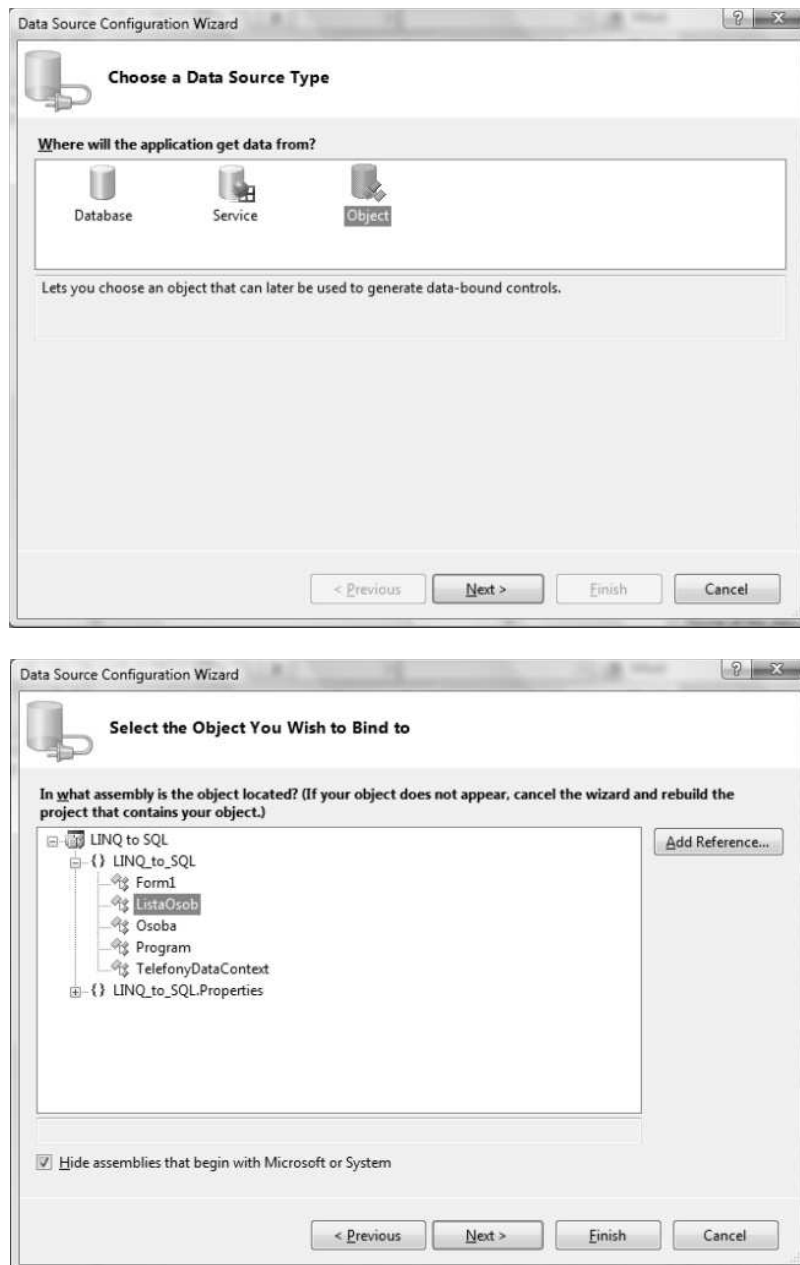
Data Source Configuration Wizard

Choose a Data Source Type

Where will the application get data from?

Database

Service

Object

Lets you choose an object that can later be used to generate data-bound controls.

< Previous

Next >

Finish

Cancel

Data Source Configuration Wizard

Select the Object You Wish to Bind to

In what assembly is the object located? (If your object does not appear, cancel the wizard and rebuild the project that contains your object.)

LINQ to SQL
{} LINQ_to_SQL
Form1
ListaOsob
Osoba
Program
TelefonyDataContext
{} LINQ_to_SQL.Properties

Add Reference...

Hide assemblies that begin with Microsoft or System

< Previous

Next >

Finish

Cancel